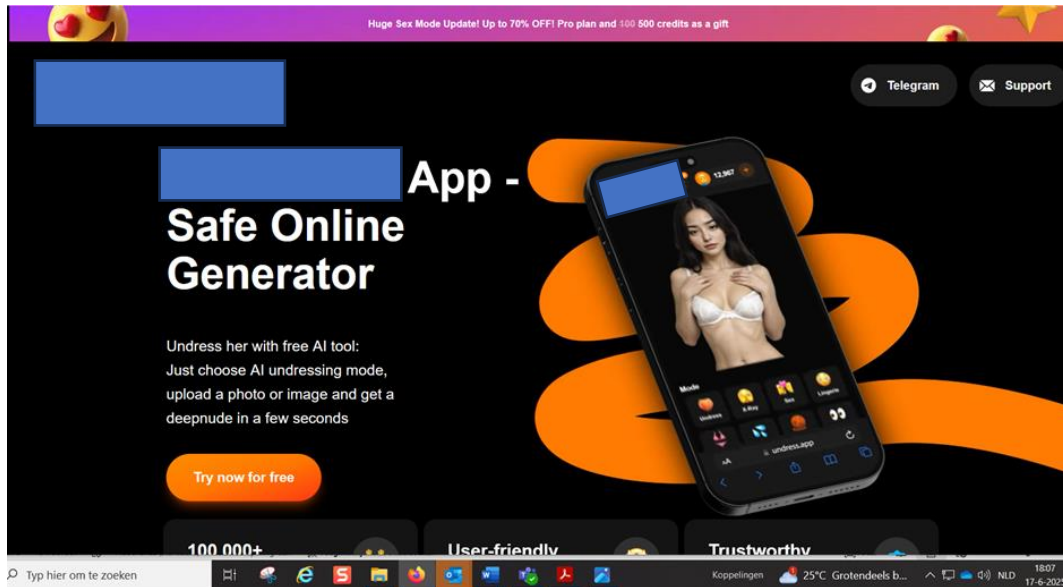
Huge Sex Mode Update! Up to 70% OFF! Pro plan and 100 500 credits as a gift

Telegram

Support

App - Safe Online Generator

Undress her with free AI tool: Just choose AI undressing mode, upload a photo or image and get a deepnude in a few seconds

Try now for free

12,967

Mode

Undress

X-Ray

Sex

Lingerie

undress.app

100,000+

User-friendly

Trustworthy

Typ hier om te zoeken

Koppelingen

25°C Grotendeels b...

NLD

18:07

17-6-20